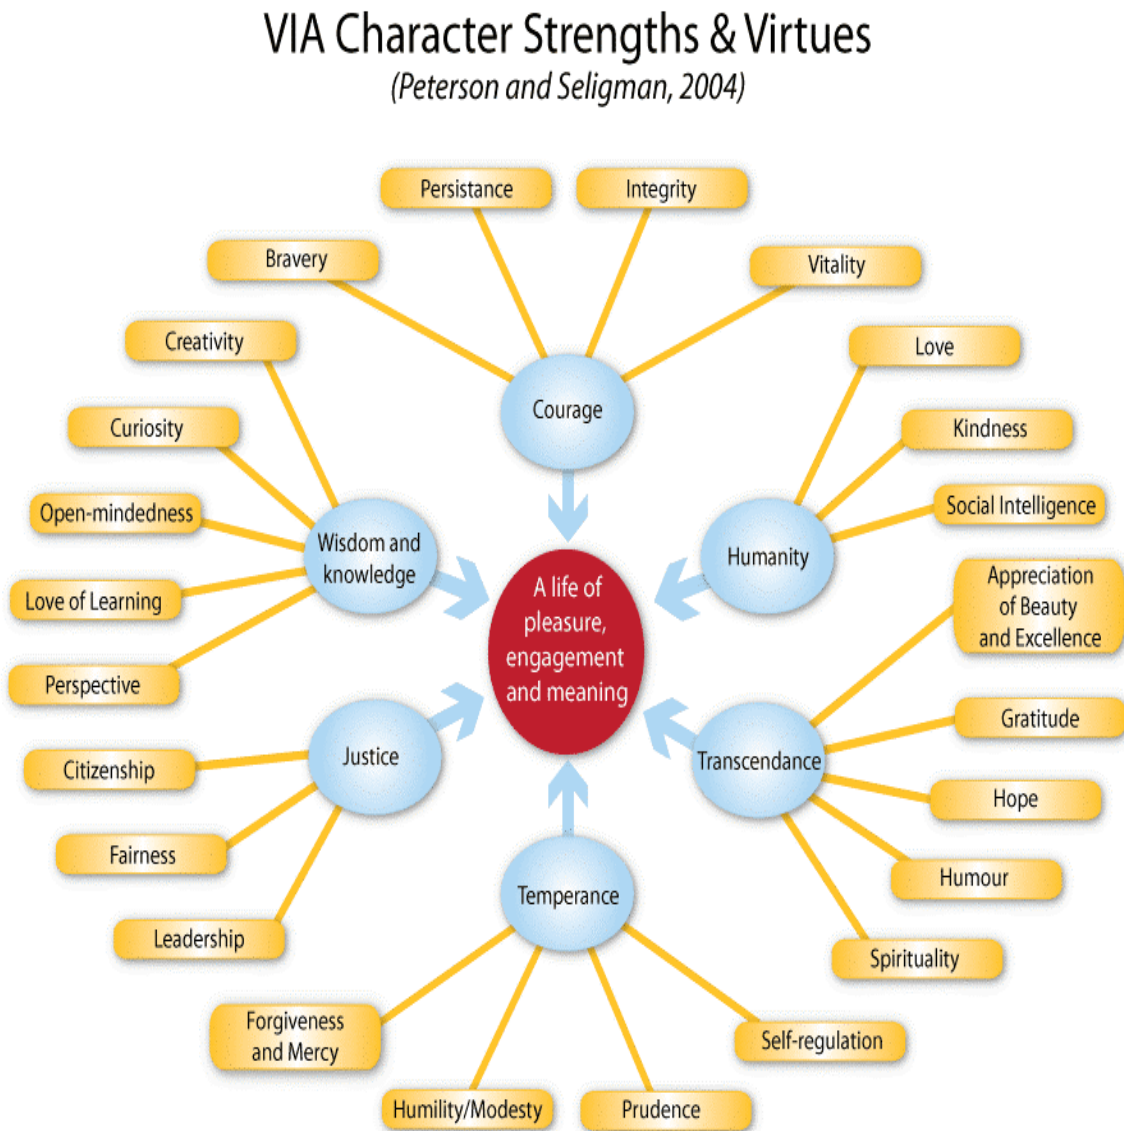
VIA Character Strengths & Virtues

(Peterson and Seligman, 2004)

Persistance

Integrity

Bravery

Vitality

Creativity

Courage

Love

Kindness

Curiosity

Social Intelligence

Open-mindedness

Wisdom and knowledge

Humanity

Love of Learning

A life of pleasure, engagement and meaning

Appreciation of Beauty and Excellence

Perspective

Gratitude

Justice

Transcendance

Citizenship

Hope

Fairness

Humour

Temperance

Leadership

Spirituality

Forgiveness and Mercy

Self-regulation

Humility/Modesty

Prudence